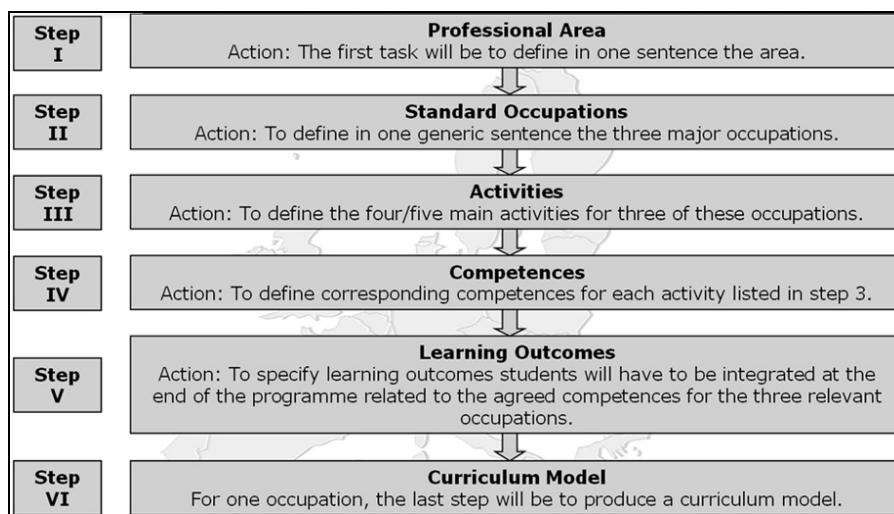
Step I

Professional Area
Action: The first task will be to define in one sentence the area.

Step II

Standard Occupations
Action: To define in one generic sentence the three major occupations.

Step III

Activities
Action: To define the four/five main activities for three of these occupations.

Step IV

Competences
Action: To define corresponding competences for each activity listed in step 3.

Step V

Learning Outcomes
Action: To specify learning outcomes students will have to be integrated at the end of the programme related to the agreed competences for the three relevant occupations.

Step VI

Curriculum Model
For one occupation, the last step will be to produce a curriculum model.